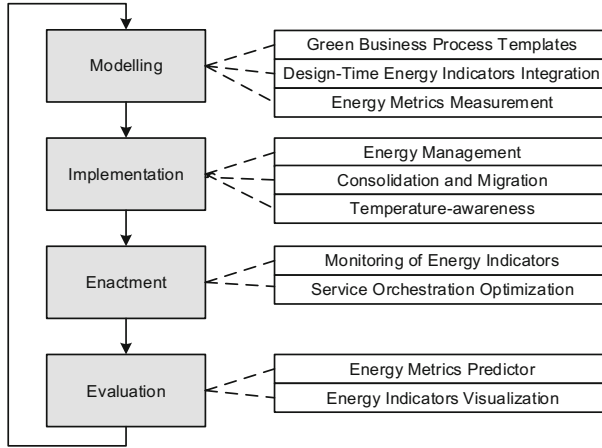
Modelling

Green Business Process Templates
Design-Time Energy Indicators Integration
Energy Metrics Measurement

Implementation

Energy Management
Consolidation and Migration
Temperature-awareness

Enactment

Monitoring of Energy Indicators
Service Orchestration Optimization

Evaluation

Energy Metrics Predictor
Energy Indicators Visualization